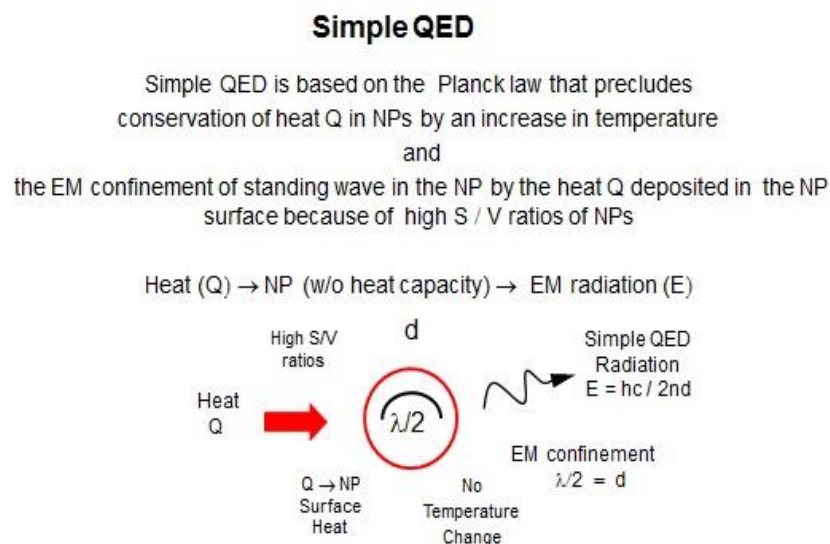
Simple QED

Simple QED is based on the Planck law that precludes conservation of heat Q in NPs by an increase in temperature

and

the EM confinement of standing wave in the NP by the heat Q deposited in the NP surface because of high S / V ratios of NPs

Heat (Q) $\rightarrow$ NP (w/o heat capacity) $\rightarrow$ EM radiation (E)

High S/V ratios

d

Simple QED Radiation E = hc / 2nd

Heat Q

$\lambda/2$

EM confinement $\lambda/2$ = d

Q $\rightarrow$ NP Surface Heat

No Temperature Change